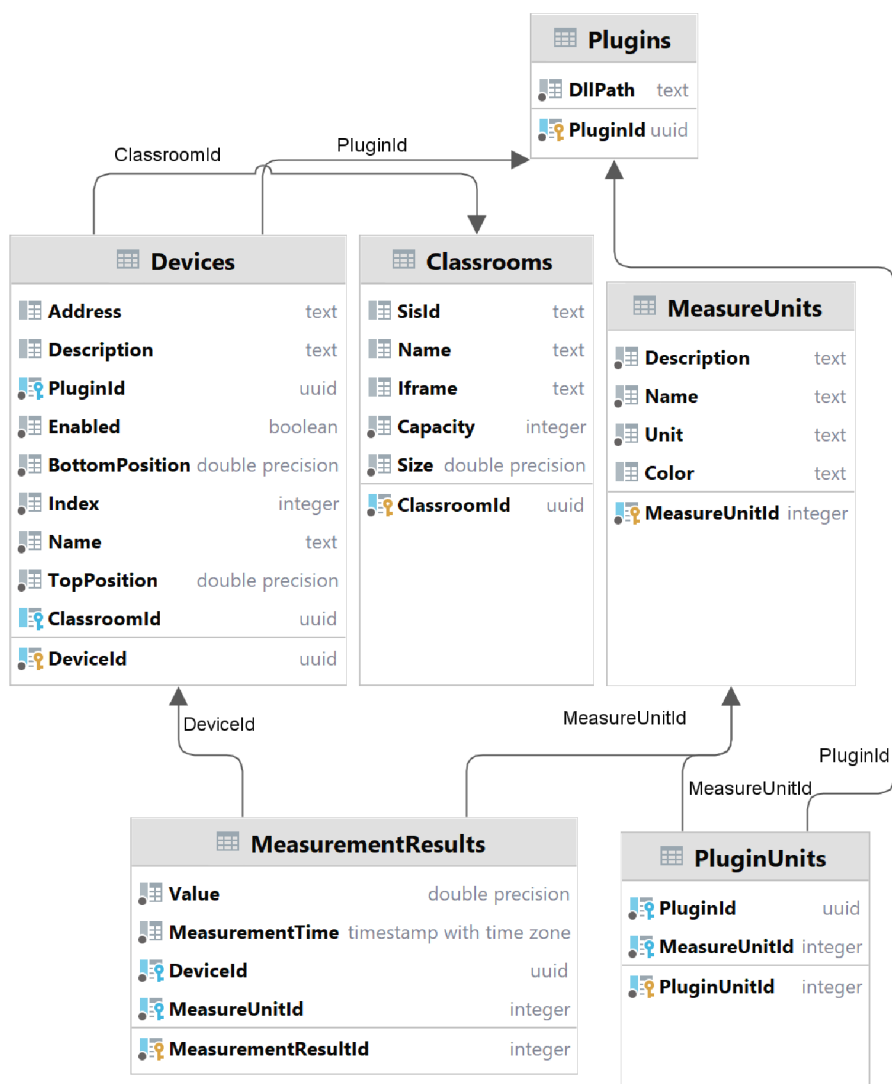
Plugins

| DllPath | text |
|---|---|
| PluginId | uuid |

ClassroomId

PluginId

Devices

| Address | text |
|---|---|
| Description | text |
| PluginId | uuid |
| Enabled | boolean |
| BottomPosition | double precision |
| Index | integer |
| Name | text |
| TopPosition | double precision |
| ClassroomId | uuid |
| DeviceId | uuid |

Classrooms

| SisId | text |
|---|---|
| Name | text |
| Iframe | text |
| Capacity | integer |
| Size | double precision |
| ClassroomId | uuid |

MeasureUnits

| Description | text |
|---|---|
| Name | text |
| Unit | text |
| Color | text |
| MeasureUnitId | integer |

DeviceId

MeasureUnitId

PluginId

MeasureUnitId

MeasurementResults

| Value | double precision |
|---|---|
| MeasurementTime | timestamp with time zone |
| DeviceId | uuid |
| MeasureUnitId | integer |
| MeasurementResultId | integer |

PluginUnits

| PluginId | uuid |
|---|---|
| MeasureUnitId | integer |
| PluginUnitId | integer |